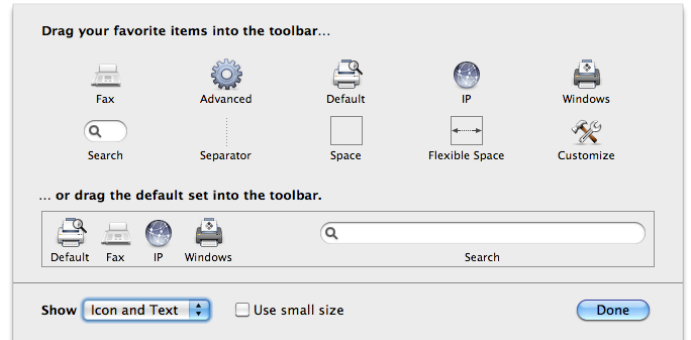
Drag your favorite items into the toolbar…

Fax
Advanced
Default
IP
Windows

Search
Separator
Space
Flexible Space
Customize

… or drag the default set into the toolbar.

Default
Fax
IP
Windows
Search

Show
Icon and Text
Use small size
Done